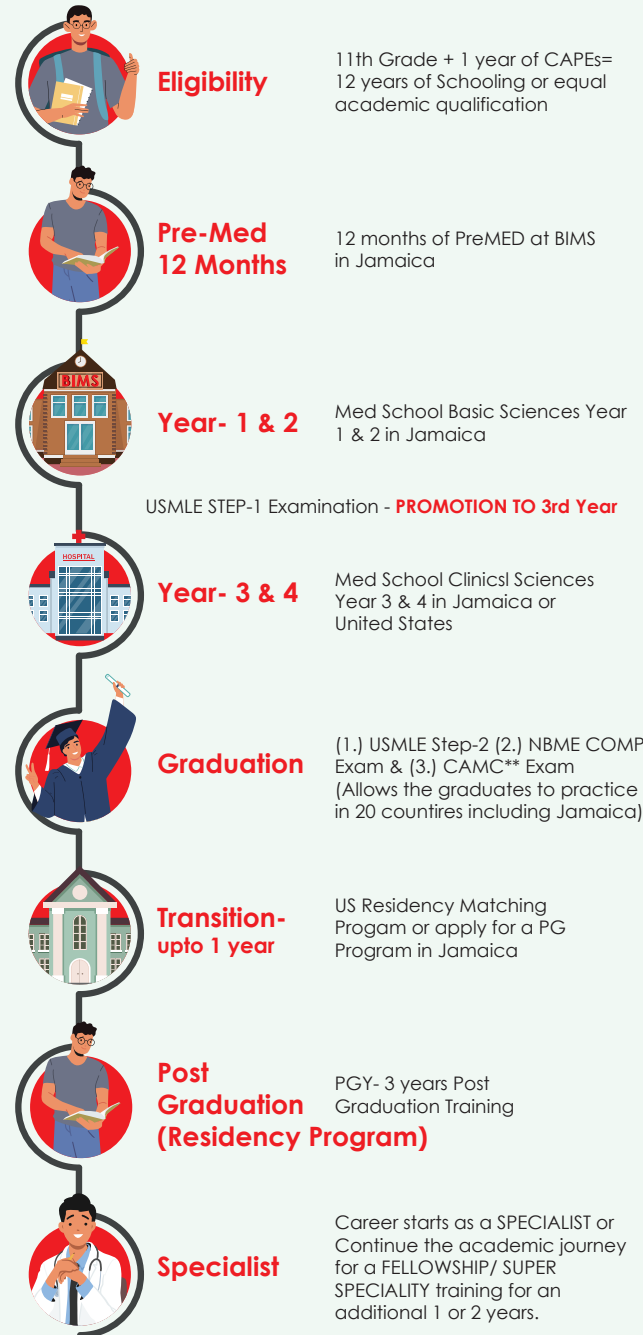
Eligibility

11th Grade + 1 year of CAPEs= 12 years of Schooling or equal academic qualification

Pre-Med 12 Months

12 months of PreMED at BIMS in Jamaica

BIMS

Year- 1 & 2

Med School Basic Sciences Year 1 & 2 in Jamaica

USMLE STEP-1 Examination - PROMOTION TO 3rd Year

HOSPITAL

Year- 3 & 4

Med School Clinicsl Sciences Year 3 & 4 in Jamaica or United States

Graduation

(1.) USMLE Step-2 (2.) NBME COMP Exam & (3.) CAMC** Exam (Allows the graduates to practice in 20 countires including Jamaica)

Transition- upto 1 year

US Residency Matching Progam or apply for a PG Program in Jamaica

Post Graduation (Residency Program)

PGY- 3 years Post Graduation Training

Specialist

Career starts as a SPECIALIST or Continue the academic journey for a FELLOWSHIP/ SUPER SPECIALITY training for an additional 1 or 2 years.